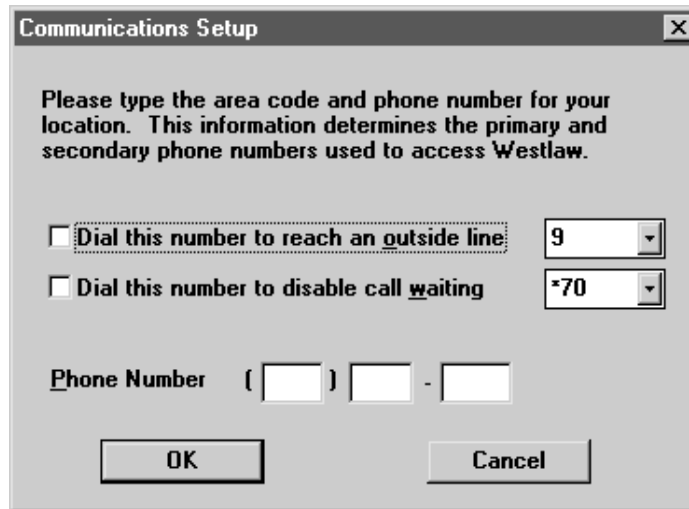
Communications Setup

Please type the area code and phone number for your location. This information determines the primary and secondary phone numbers used to access Westlaw.

Dial this number to reach an outside line 9

Dial this number to disable call waiting *70

Phone Number ( ) -

OK Cancel